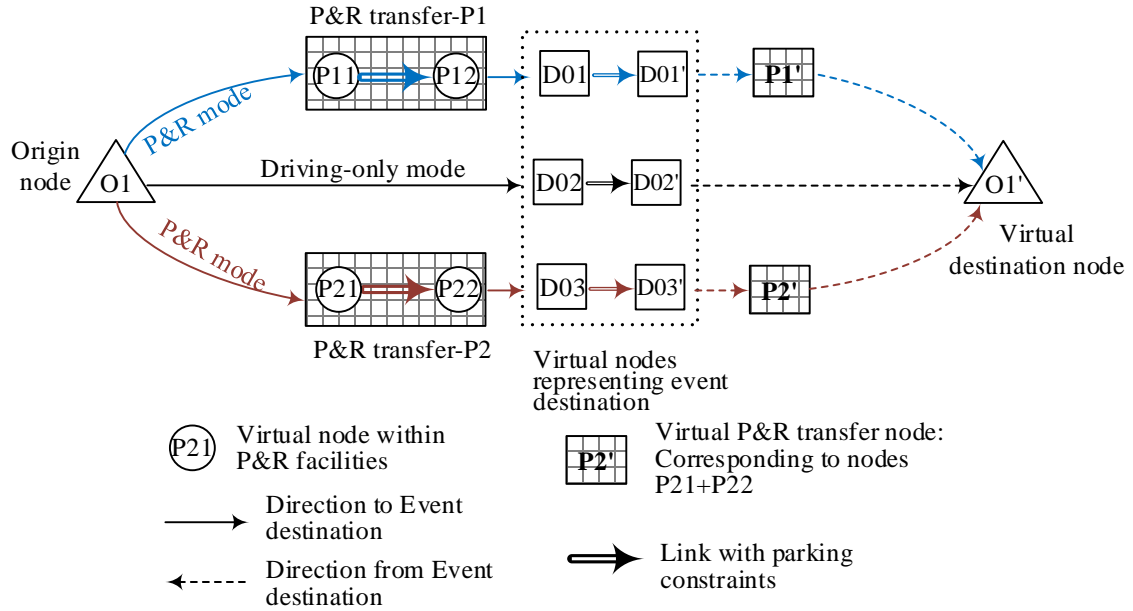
P&R transfer-P1

P11

P12

D01

D01'

P1'

P&R mode

Origin node

O1

Driving-only mode

D02

D02'

O1'

P&R mode

P21

P22

D03

D03'

P2'

Virtual destination node

P&R transfer-P2

Virtual nodes representing event destination

P21 Virtual node within P&R facilities

P2' Virtual P&R transfer node: Corresponding to nodes P21+P22

Direction to Event destination

Direction from Event destination

Link with parking constraints